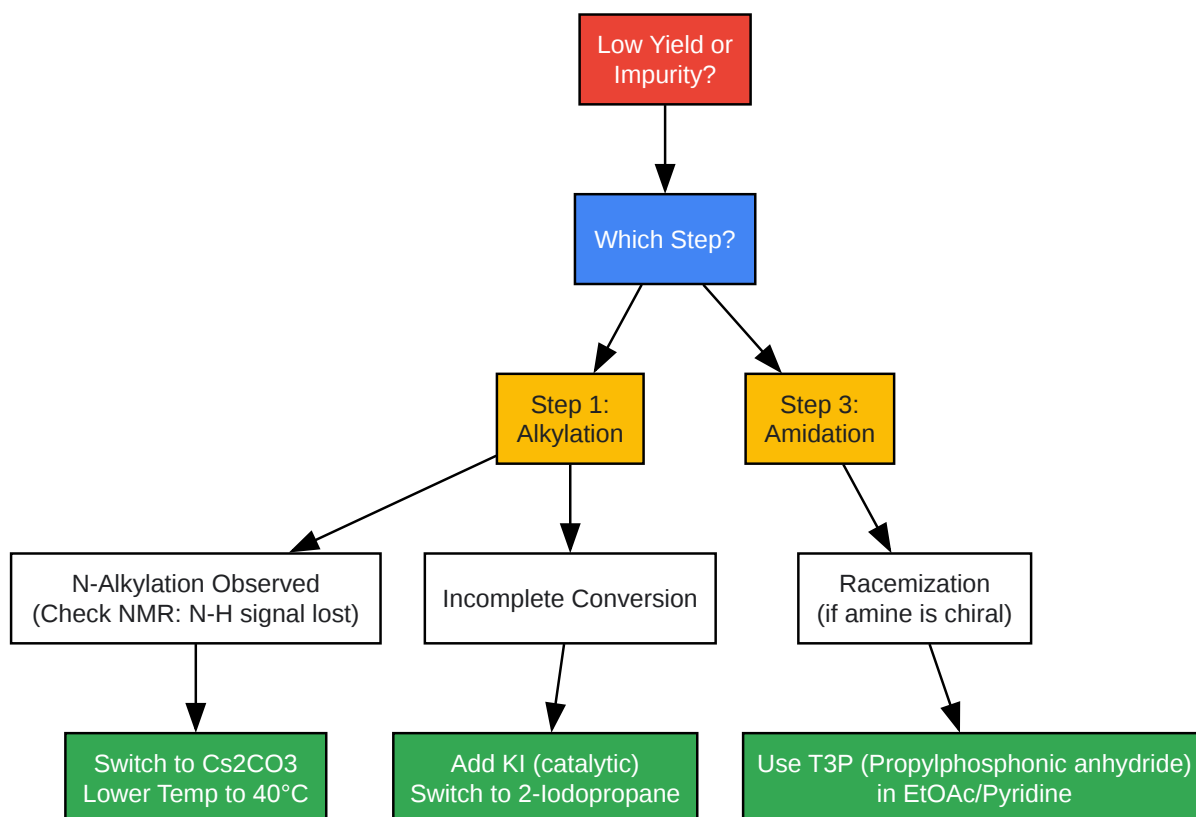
Low Yield or Impurity?

Which Step?

Step 1: Alkylation

Step 3: Amidation

N-Alkylation Observed (Check NMR: N-H signal lost)

Incomplete Conversion

Racemization (if amine is chiral)

Switch to Cs2CO3
Lower Temp to 40°C

Add KI (catalytic)
Switch to 2-Iodopropane

Use T3P (Propylphosphonic anhydride) in EtOAc/Pyridine